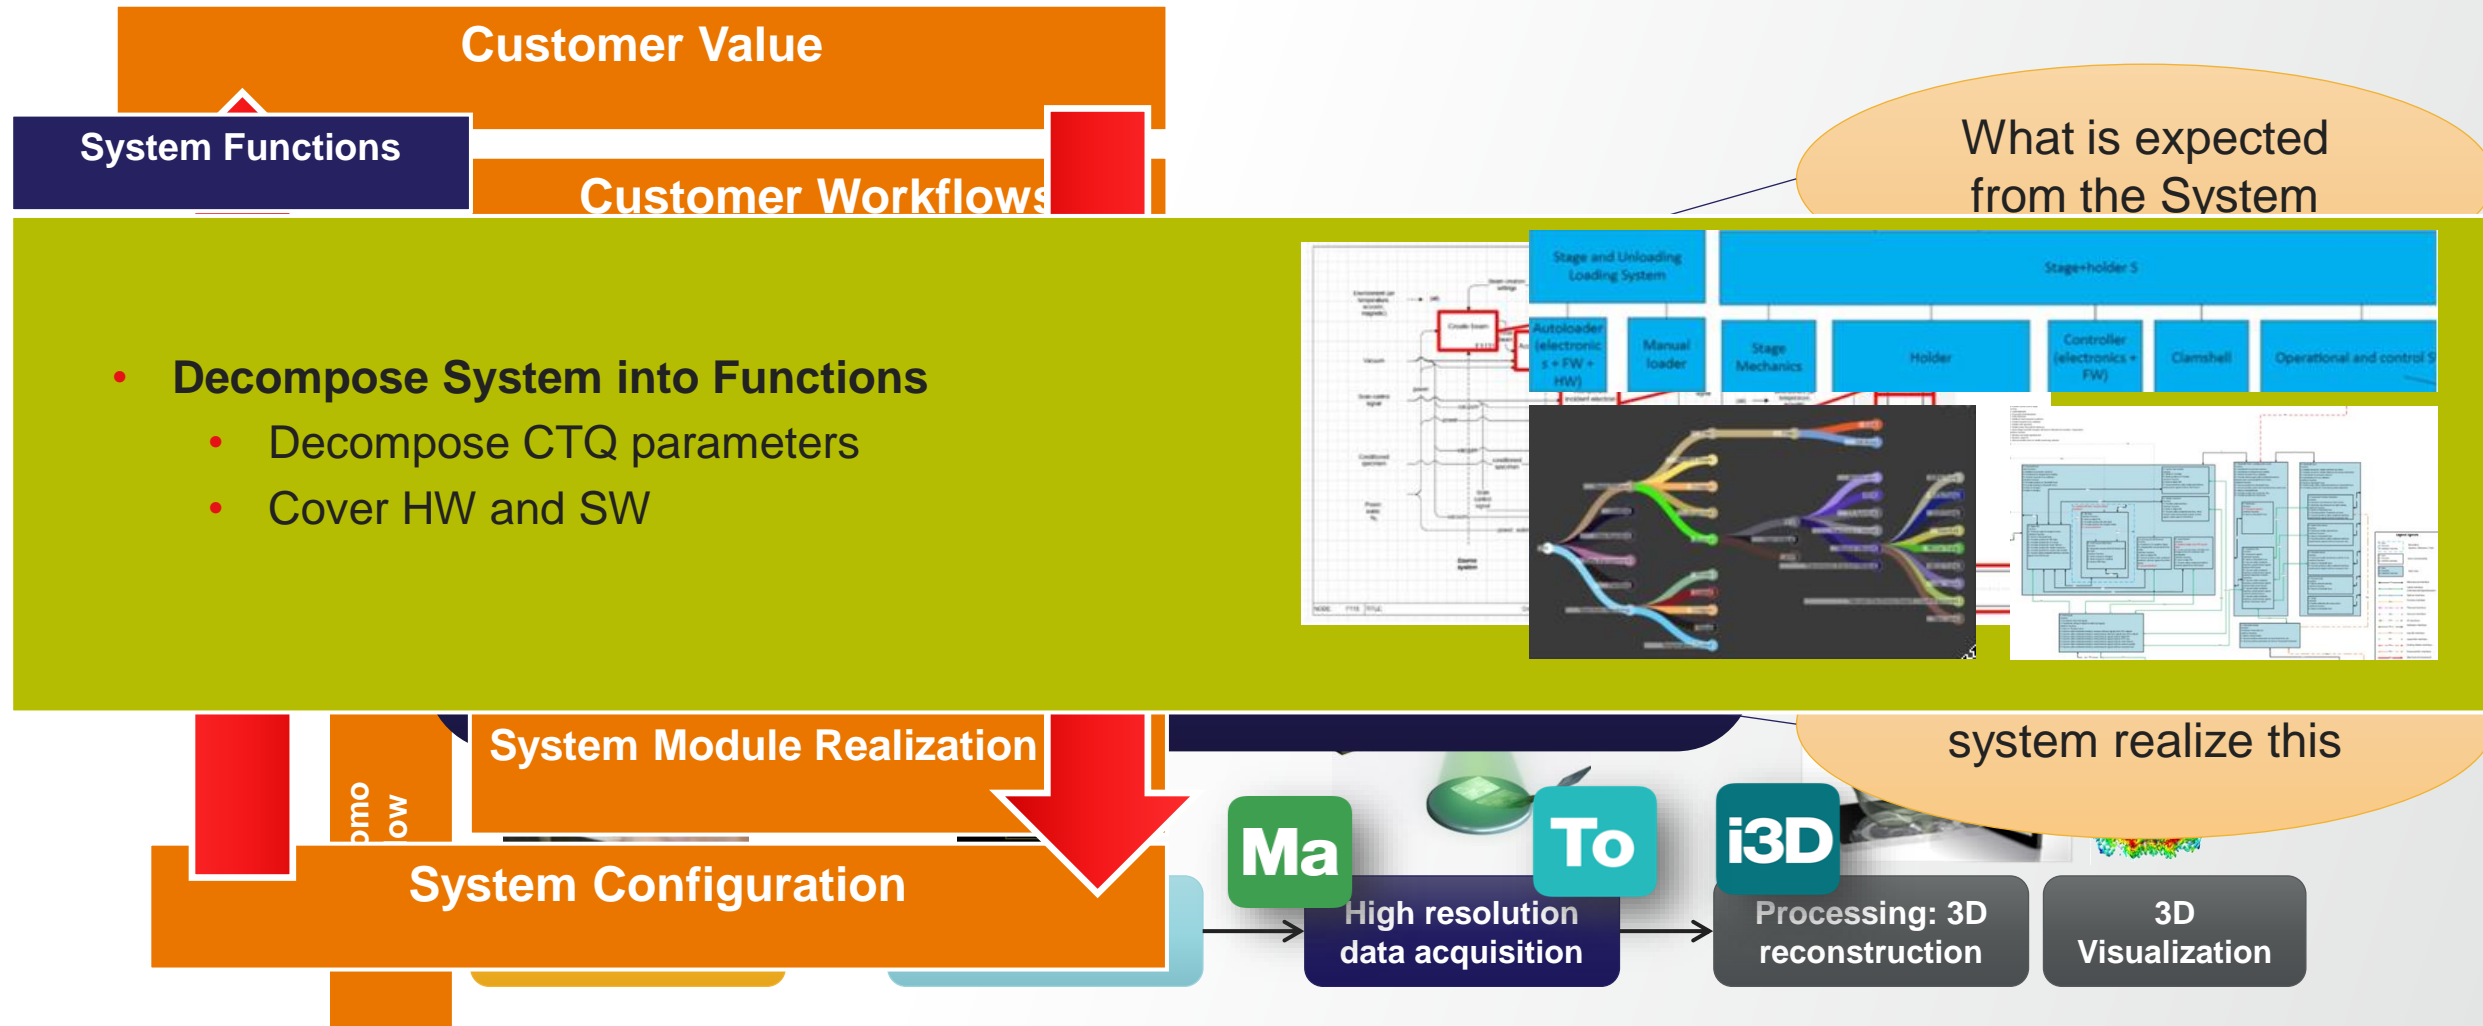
Customer Value

System Functions

Customer Workflows

What is expected from the System

• Decompose System into Functions
• Decompose CTQ parameters
• Cover HW and SW

Stage and Unloading Loading System

Stage+holder S

Autoloader (electronics + FW + HW)

Manual loader

Stage Mechanics

Holder

Controller (electronics + FW)

Clamshell

Operational and control S

System Module Realization

system realize this

omo
ow

System Configuration

Ma

To

i3D

High resolution data acquisition

Processing: 3D reconstruction

3D Visualization